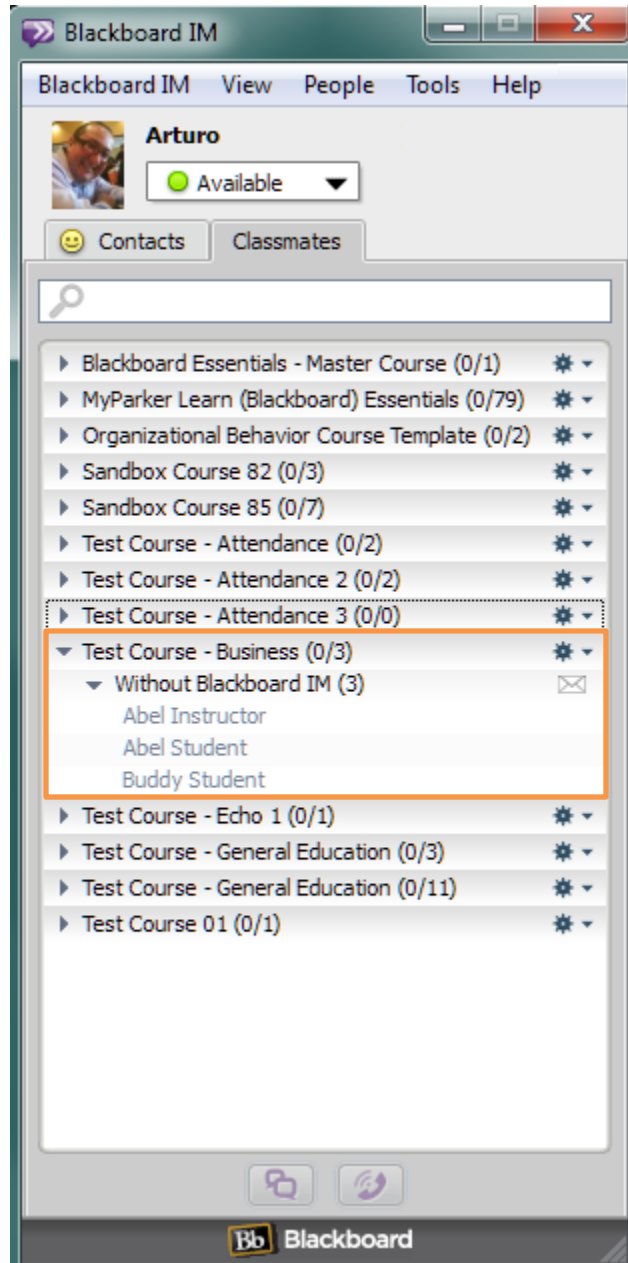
Blackboard IM

Blackboard IM View People Tools Help

Arturo

Available

Contacts Classmates

Blackboard Essentials - Master Course (0/1)
MyParker Learn (Blackboard) Essentials (0/79)
Organizational Behavior Course Template (0/2)
Sandbox Course 82 (0/3)
Sandbox Course 85 (0/7)
Test Course - Attendance (0/2)
Test Course - Attendance 2 (0/2)
Test Course - Attendance 3 (0/0)
Test Course - Business (0/3)
Without Blackboard IM (3)
Abel Instructor
Abel Student
Buddy Student
Test Course - Echo 1 (0/1)
Test Course - General Education (0/3)
Test Course - General Education (0/11)
Test Course 01 (0/1)

Bb Blackboard